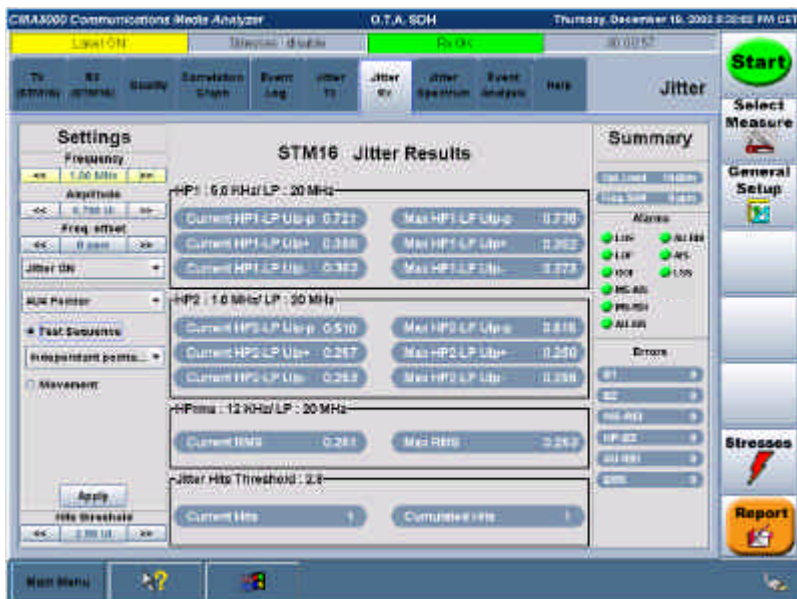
CMA5000 Communications Media Analyzer O.T.A. SDH Thursday, December 19, 2002 8:50:02 PM CET

Laser ON Stresses disable Rx OK 00:02:57

Tx (STM16) Rx (STM16) Quality Correlation Graph Event Log Jitter Tx Jitter Rx Jitter Spectrum Event Analysis Help Jitter

Start

Select Measure

General Setup

Settings

Frequency

<< 1.00 MHz >>

Amplitude

<< 0.700 UI >>

Freq. offset

<< 0 ppm >>

Jitter ON

AU4 Pointer

Fast Sequence

Independent points...

Movement

Apply

Hits threshold

<< 2.00 UI >>

STM16 Jitter Results

HP1 : 5.0 KHz/ LP : 20 MHz

Current HP1-LP Up-p 0.727

Max HP1-LP Up-p 0.738

Current HP1-LP Up+ 0.368

Max HP1-LP Up+ 0.362

Current HP1-LP Up- 0.363

Max HP1-LP Up- 0.373

HP2 : 1.0 MHz/ LP : 20 MHz

Current HP2-LP Up-p 0.510

Max HP2-LP Up-p 0.518

Current HP2-LP Up+ 0.257

Max HP2-LP Up+ 0.260

Current HP2-LP Up- 0.253

Max HP2-LP Up- 0.258

HPrms : 12 KHz/ LP : 20 MHz

Current RMS 0.261

Max RMS 0.262

Jitter Hits Threshold : 2.0

Current Hits 1

Cumulated Hits 1

Summary

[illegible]

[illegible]

Alarms

LOS AU-AIS

LOF AIS

OOF LSS

MS-AIS

MS-RDI

AU-LOP

Errors

B1

B2

MS-REI

HP-B3

AU-REI

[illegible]

Stresses

Report

Main Menu